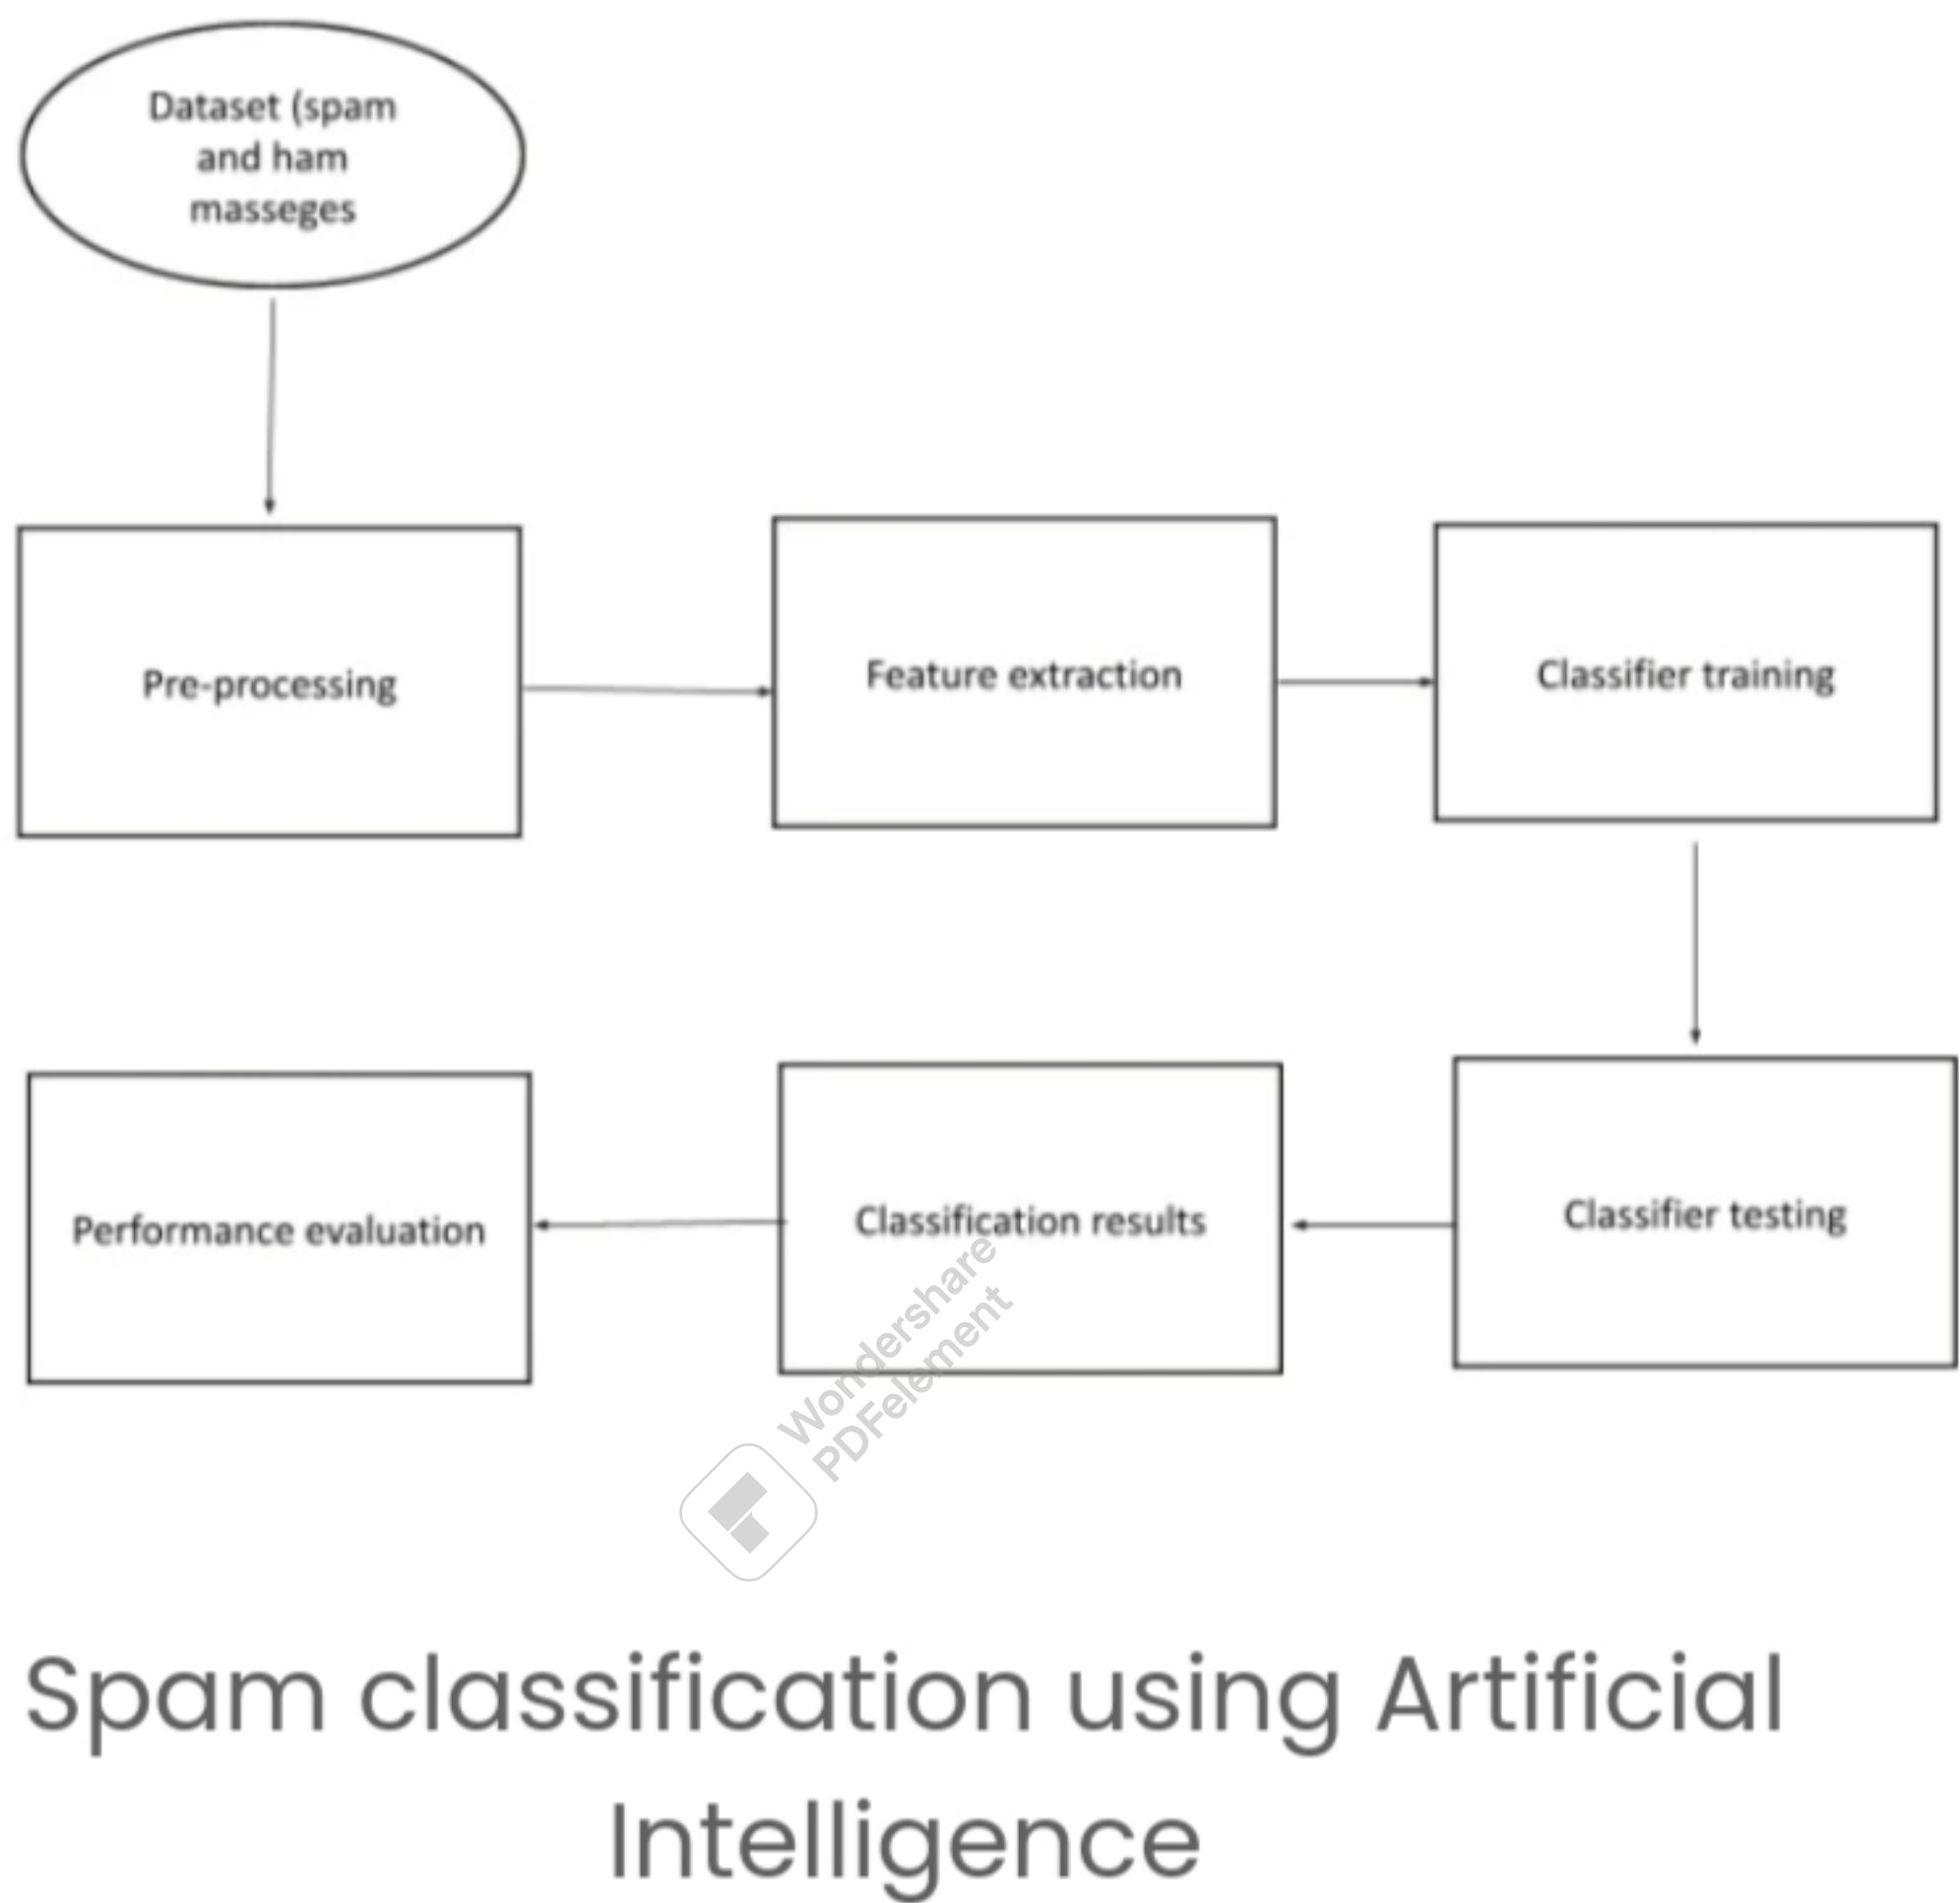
Dataset (spam and ham masseges

Pre-processing

Feature extraction

Classifier training

Classifier testing

Classification results

Performance evaluation

Wondershare PDFelement

Spam classification using Artificial Intelligence